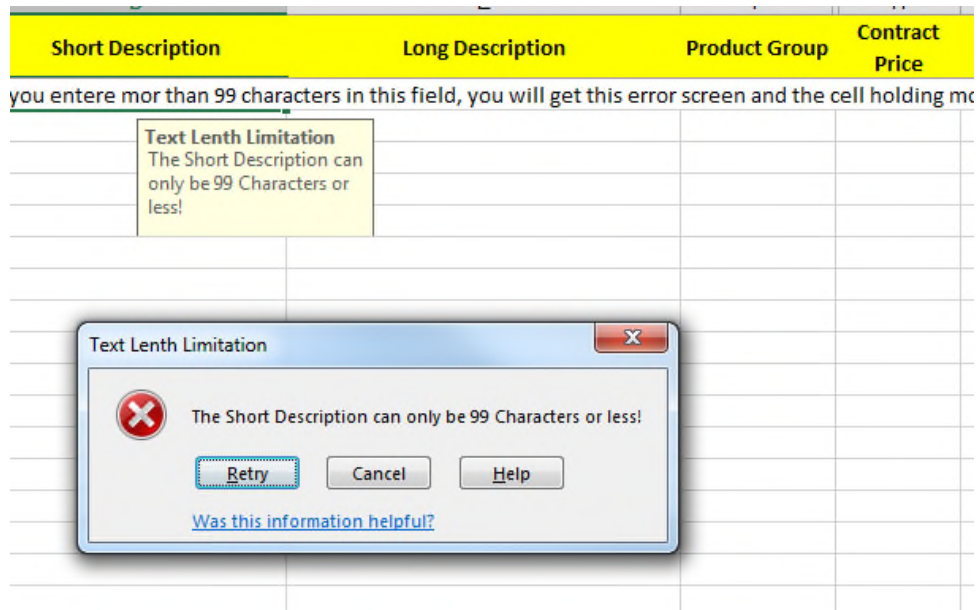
| Short Description | Long Description | Product Group | Contract Price |
|---|---|---|---|

you entere mor than 99 characters in this field, you will get this error screen and the cell holding mo

Text Lenth Limitation
The Short Description can only be 99 Characters or less!

Text Lenth Limitation

The Short Description can only be 99 Characters or less!

Retry  Cancel  Help

Was this information helpful?